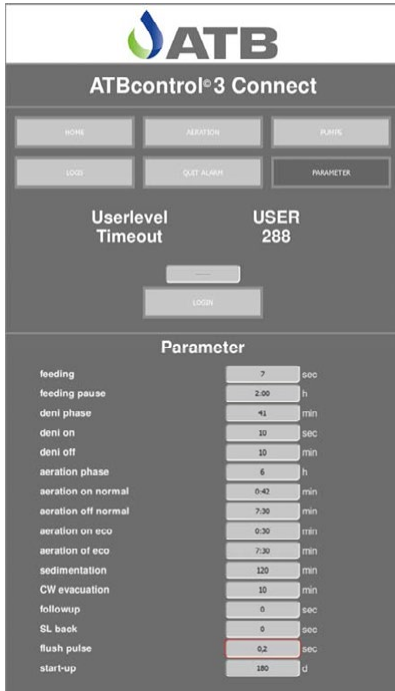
ATB

ATBcontrol©3 Connect

HOME
AERATION
PUMPS
LOGS
QUIT ALARM
PARAMETER

Userlevel
Timeout

USER
288

-----
LOGIN

Parameter

| | | |
|---|---|---|
| feeding | 7 | sec |
| feeding pause | 2:00 | h |
| deni phase | 41 | min |
| deni on | 10 | sec |
| deni off | 10 | min |
| aeration phase | 6 | h |
| aeration on normal | 0:42 | min |
| aeration off normal | 7:30 | min |
| aeration on eco | 0:30 | min |
| aeration of eco | 7:30 | min |
| sedimentation | 120 | min |
| CW evacuation | 10 | min |
| followup | 0 | sec |
| SL back | 0 | sec |
| flush pulse | 0,2 | sec |
| start-up | 180 | d |